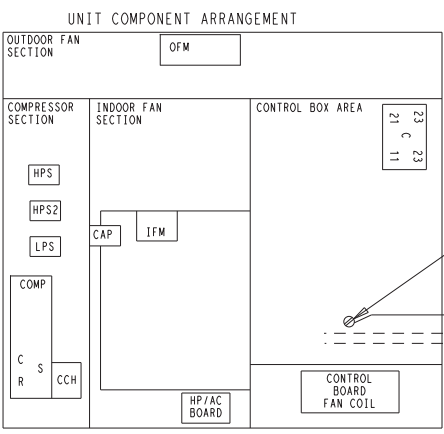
UNIT COMPONENT ARRANGEMENT

OUTDOOR FAN SECTION

OFM

COMPRESSOR SECTION

INDOOR FAN SECTION

CONTROL BOX AREA

23
21
C
11
23

HPS

HPS2

LPS

CAP

IFM

COMP

C
S
R

CCH

HP/AC BOARD

CONTROL BOARD FAN COIL